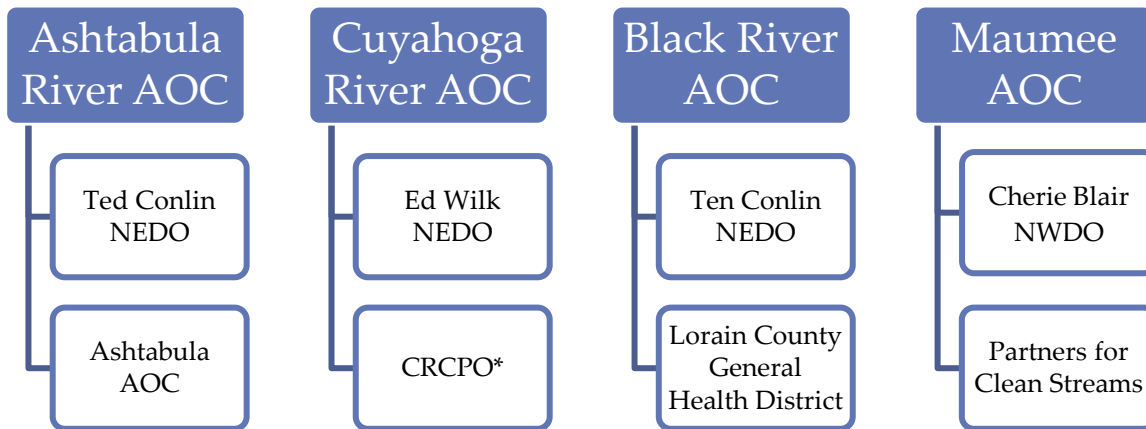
Ashtabula River AOC

Ted Conlin NEDO

Ashtabula AOC

Cuyahoga River AOC

Ed Wilk NEDO

CRCPO*

Black River AOC

Ten Conlin NEDO

Lorain County General Health District

Maumee AOC

Cherie Blair NWDO

Partners for Clean Streams